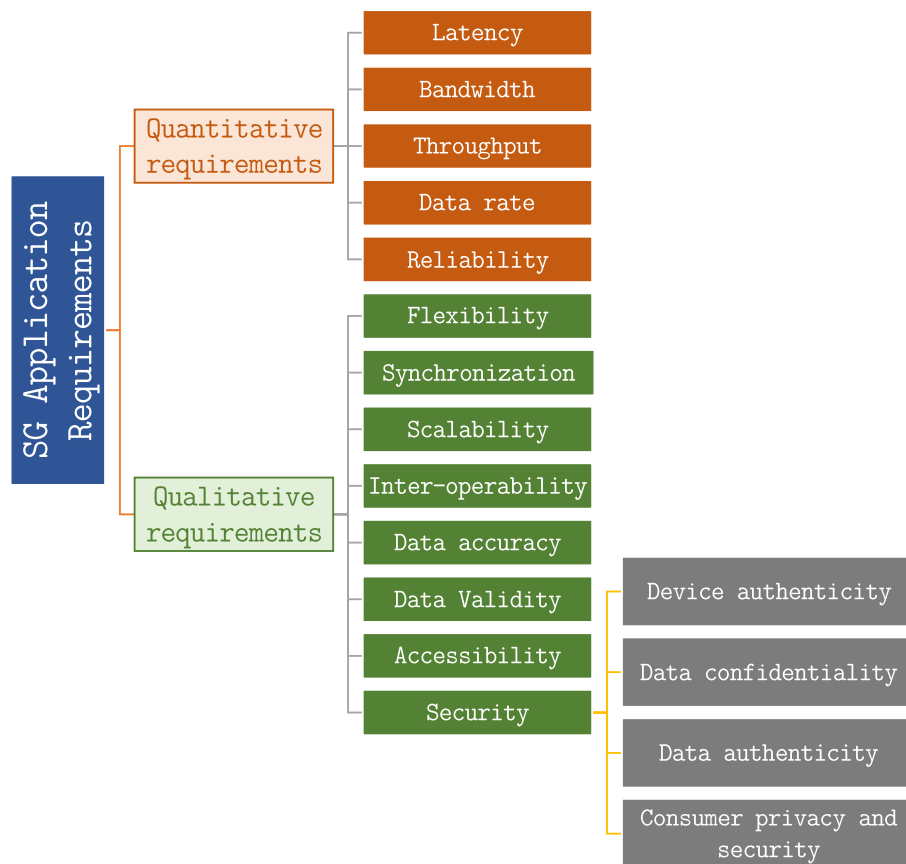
SG Application Requirements

Quantitative requirements

Latency

Bandwidth

Throughput

Data rate

Reliability

Qualitative requirements

Flexibility

Synchronization

Scalability

Inter-operability

Data accuracy

Data Validity

Accessibility

Security

Device authenticity

Data confidentiality

Data authenticity

Consumer privacy and security